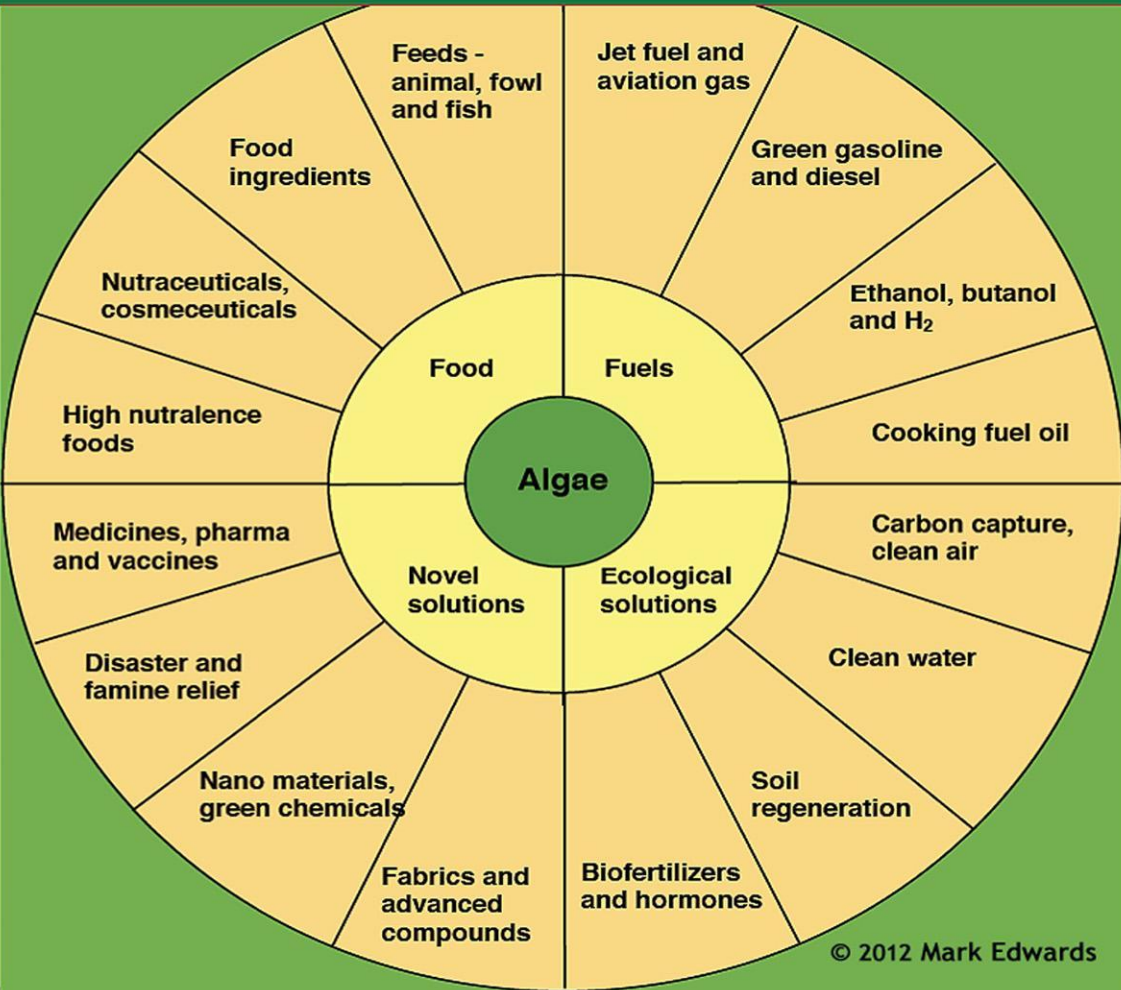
Algae

Food

Fuels

Novel solutions

Ecological solutions

Feeds - animal, fowl and fish

Jet fuel and aviation gas

Green gasoline and diesel

Ethanol, butanol and $H_2$

Cooking fuel oil

Carbon capture, clean air

Clean water

Soil regeneration

Biofertilizers and hormones

Fabrics and advanced compounds

Nano materials, green chemicals

Disaster and famine relief

Medicines, pharma and vaccines

High nutralence foods

Nutraceuticals, cosmeceuticals

Food ingredients

© 2012 Mark Edwards